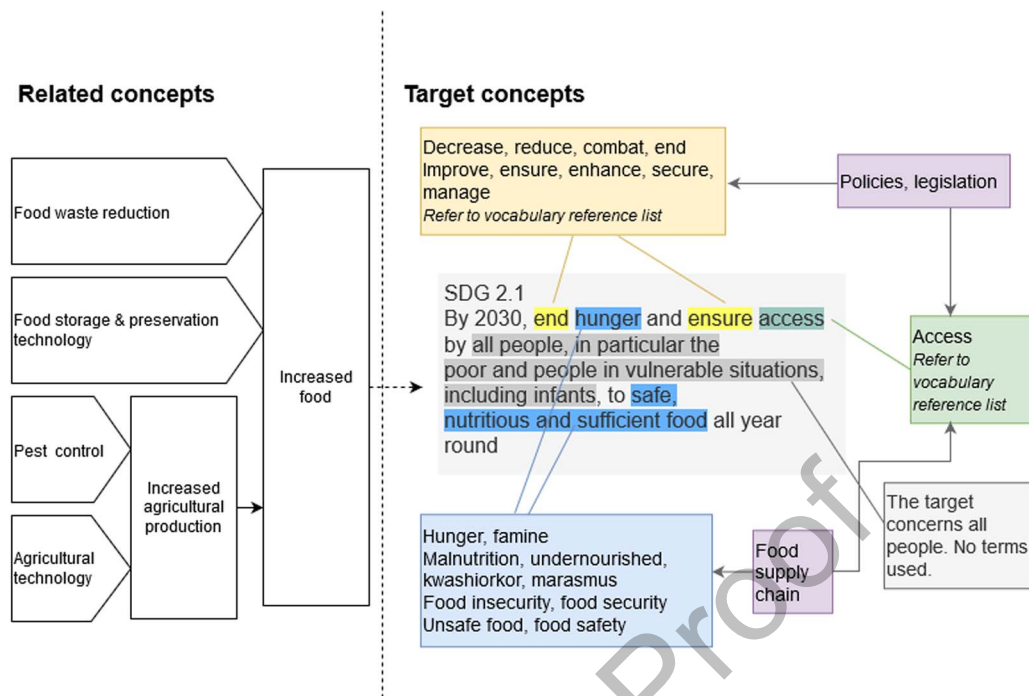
Related concepts

Food waste reduction

Food storage & preservation technology

Pest control

Agricultural technology

Increased agricultural production

Increased food

Target concepts

Decrease, reduce, combat, end
Improve, ensure, enhance, secure, manage
*Refer to vocabulary reference list*

Policies, legislation

SDG 2.1
By 2030, end hunger and ensure access by all people, in particular the poor and people in vulnerable situations, including infants, to safe, nutritious and sufficient food all year round

Access
*Refer to vocabulary reference list*

The target concerns all people. No terms used.

Hunger, famine
Malnutrition, undernourished, kwashiorkor, marasmus
Food insecurity, food security
Unsafe food, food safety

Food supply chain

Proof